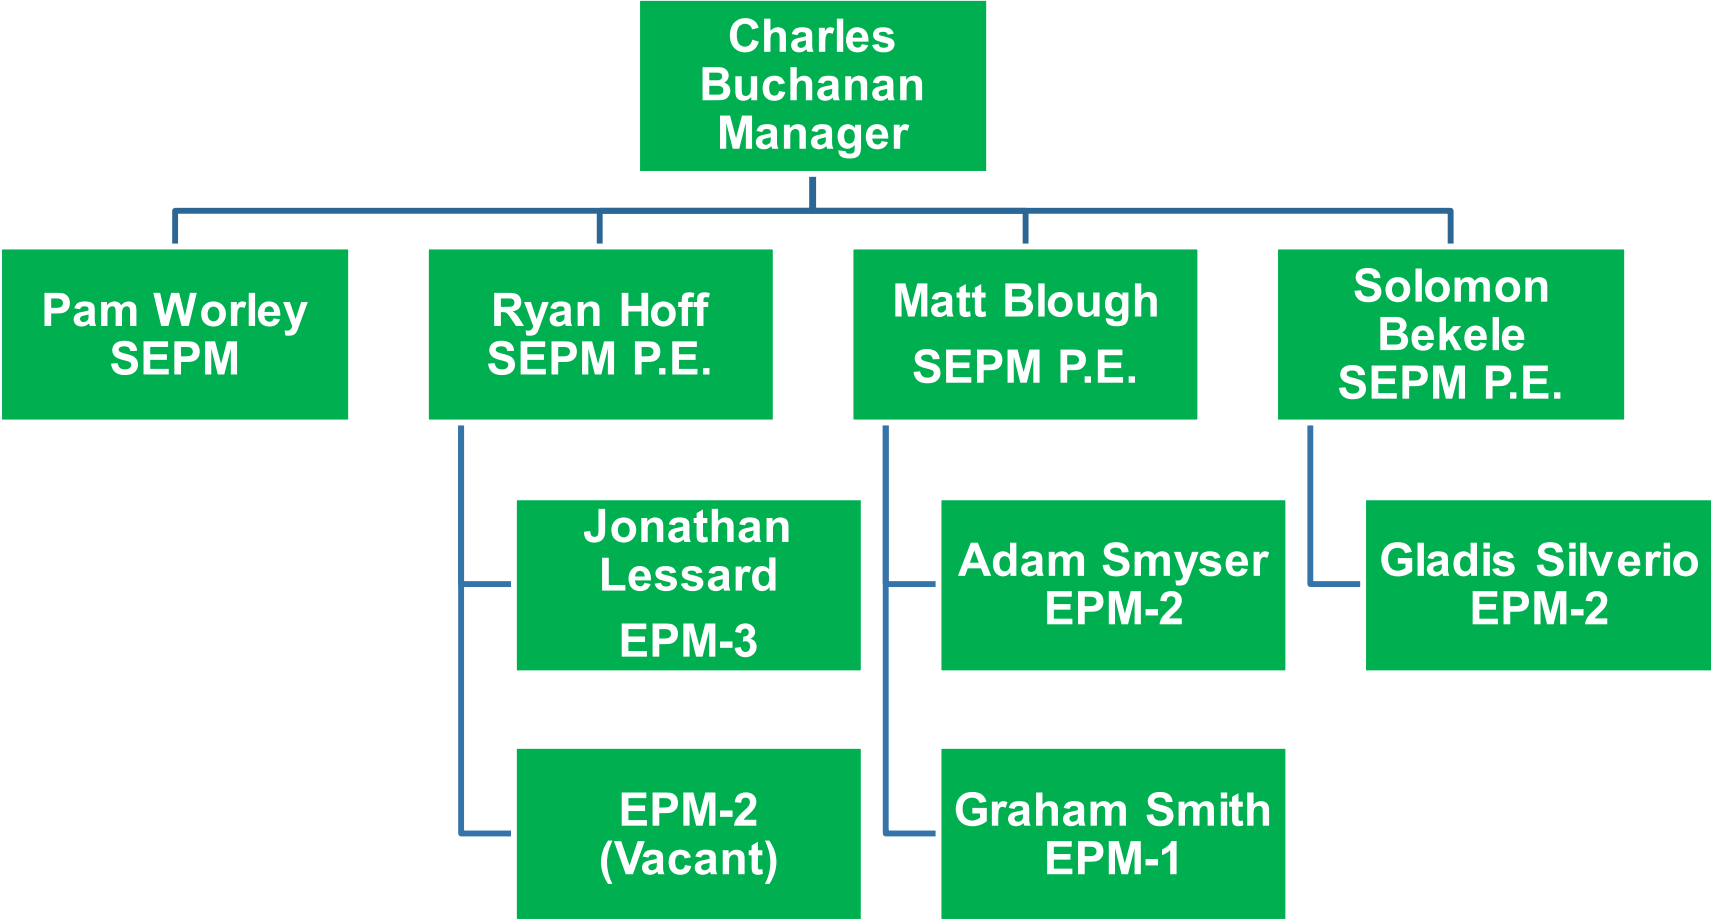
Charles Buchanan Manager

Pam Worley SEPM

Ryan Hoff SEPM P.E.

Matt Blough SEPM P.E.

Solomon Bekele SEPM P.E.

Jonathan Lessard EPM-3

EPM-2 (Vacant)

Adam Smyser EPM-2

Graham Smith EPM-1

Gladis Silverio EPM-2